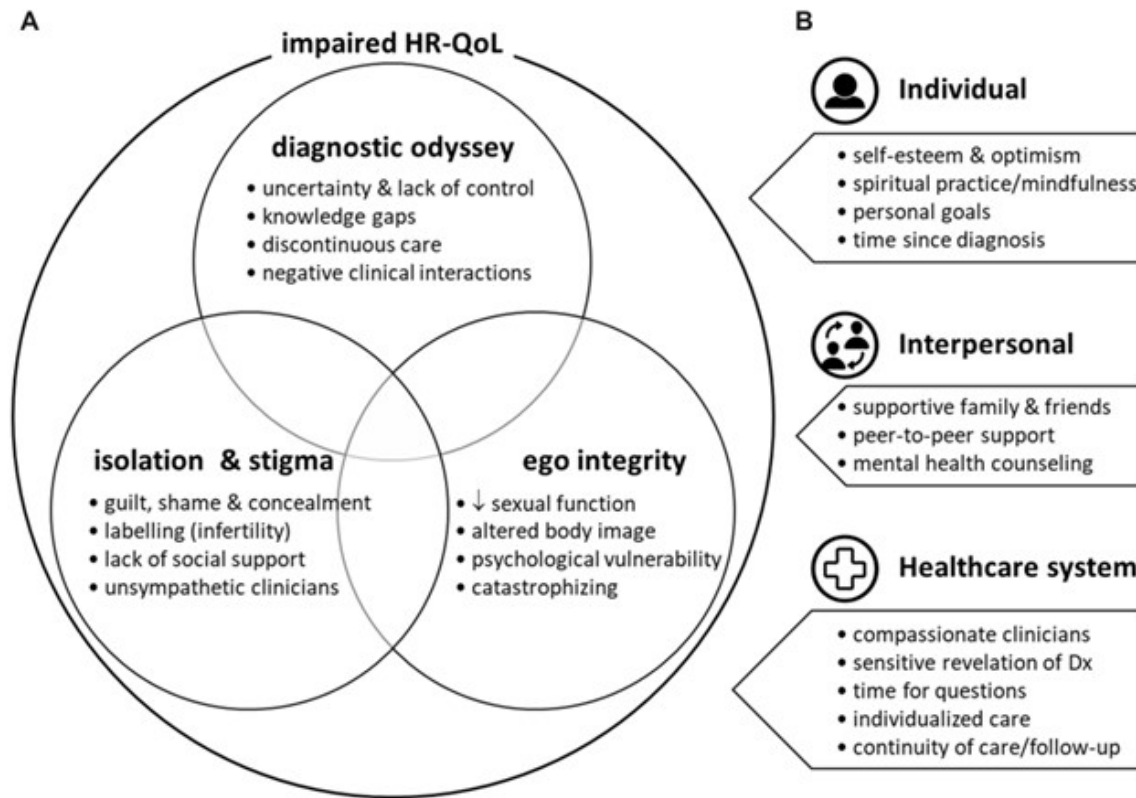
A

impaired HR-QoL

diagnostic odyssey
• uncertainty & lack of control
• knowledge gaps
• discontinuous care
• negative clinical interactions

isolation & stigma
• guilt, shame & concealment
• labelling (infertility)
• lack of social support
• unsympathetic clinicians

ego integrity
• ↓ sexual function
• altered body image
• psychological vulnerability
• catastrophizing

B

Individual
• self-esteem & optimism
• spiritual practice/mindfulness
• personal goals
• time since diagnosis

Interpersonal
• supportive family & friends
• peer-to-peer support
• mental health counseling

Healthcare system
• compassionate clinicians
• sensitive revelation of Dx
• time for questions
• individualized care
• continuity of care/follow-up